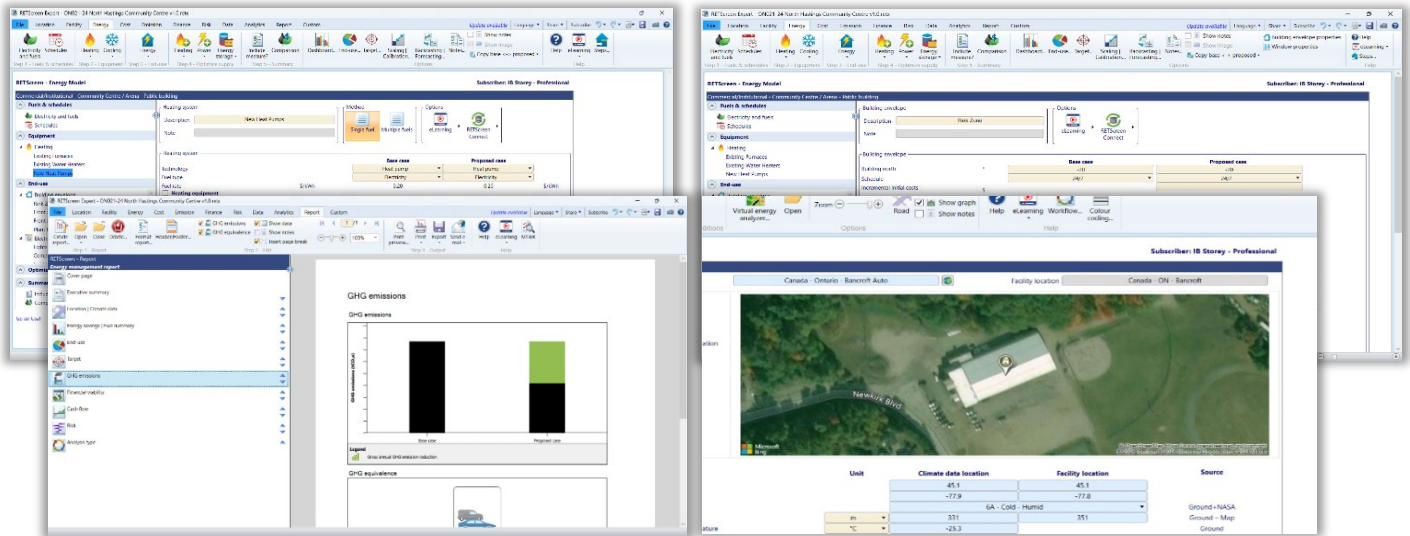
RETScreen Expert - ON02-24 North Hastings Community Centre v1.0.rets

File Location Facility Energy Cost Emission Finance Risk Data Analytics Report Custom

Update available Language Share Subscribe

Electricity and fuels Schedules Heating Cooling Energy Heating Power Energy manage Include measure? Comparison Dashboard End-use Target Sizing Calibration Benchmarking Forecasting Show notes Show image Copy base <<< proposed Help eLearning Workflow

RETScreen - Energy Model

Subscriber: IB Storey - Professional

Commercial/Institutional - Community Centre / Arena - Public building

Fuels & schedules
Electricity and fuels
Schedules
Equipment
Heating
Existing furnaces
Existing boiler heater
New Heat Pumps
End-use

Heating system
Description New Heat Pumps
Note

Method
Single fuel
Multiple fuels

Options
eLearning
RETScreen Connect

Heating system
Base case Proposed case
Technology Heat pump Heat pump
Fuel type Electricity Electricity
Fuel rate $/kWh 0.20 0.23 $/kWh
Heating equipment

RETScreen Expert - ON02-24 North Hastings Community Centre v1.0.rets

File Location Facility Energy Cost Emission Finance Risk Data Analytics Report Custom

RETScreen - Energy Model

Subscriber: IB Storey - Professional

Commercial/Institutional - Community Centre / Arena - Public building

Fuels & schedules
Electricity and fuels
Schedules
Equipment
Heating
Existing Furnaces
Existing Water Heater
New Heat Pumps
End-use

Building envelope
Description Base Zone
Note

Options
eLearning
RETScreen Connect

Building envelope
Base case Proposed case
Building width
Schedule 24/7 24/7
Incremental initial costs $

Building envelope properties
Window properties

RETScreen Expert - ON02-24 North Hastings Community Centre v1.0.rets

File Location Facility Energy Cost Emission Finance Risk Data Analytics Report Custom

Create report Open Close Orientation Hide report Header/footer GHG emissions GHG equivalence Show data Show notes Insert page break 100% Print preview Print Export Send e-mail Help eLearning NRCan

RETScreen - Report
Energy management report
Cover page
Executive summary
Location | Climate data
Energy savings | Fuel summary
End-use
Target
GHG emissions
Financial viability
Cash flow
Risk
Analysis type

GHG emissions

GHG emissions

GHG emissions (tCO2)

Base case Proposed case

Legend
Gross annual GHG emission reduction

GHG equivalence

Virtual energy analyser Open Zoom Road Show graph Show notes Help eLearning Workflow Colour coding

Options Help

Subscriber: IB Storey - Professional

Canada - Ontario - Bancroft Auto
Facility location Canada - ON - Bancroft

Newkirk Blvd

Microsoft Bing

| | Unit | Climate data location | Facility location | Source |
|---|---|---|---|---|
| | | 45.1 | 45.1 | |
| | | -77.9 | -77.8 | |
| | | 6A - Cold - Humid | | Ground + NASA |
| | m | 331 | 351 | Ground + Map |
| ature | °C | -25.3 | | Ground |